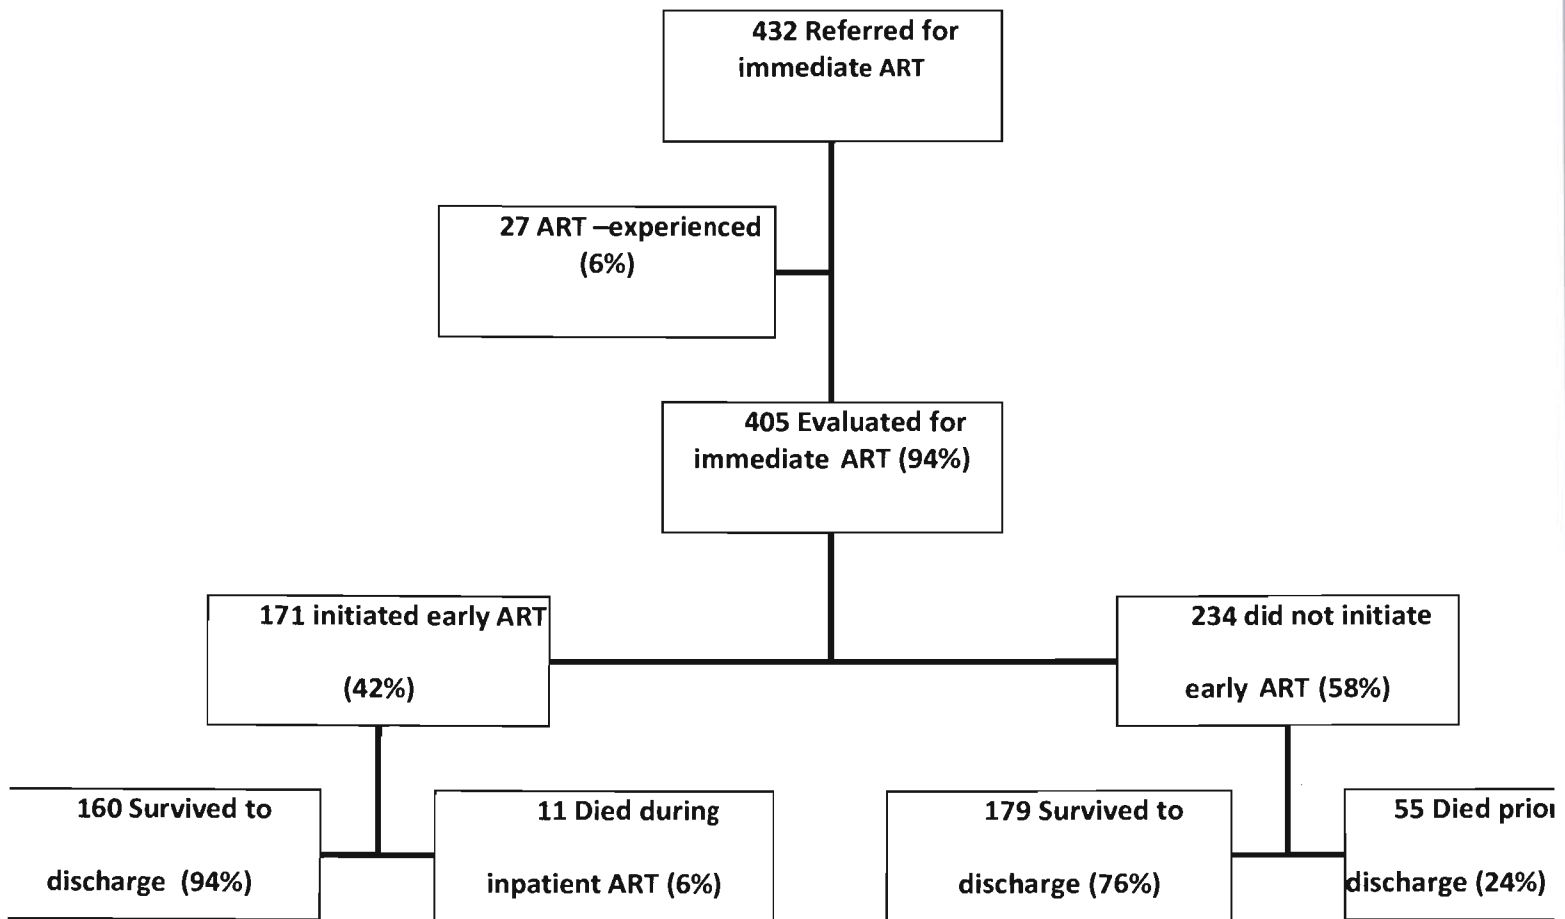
432 Referred for immediate ART

27 ART –experienced (6%)

405 Evaluated for immediate ART (94%)

171 initiated early ART

(42%)

234 did not initiate

early ART (58%)

160 Survived to

discharge (94%)

11 Died during

inpatient ART (6%)

179 Survived to

discharge (76%)

55 Died prio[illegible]

discharge (24%)